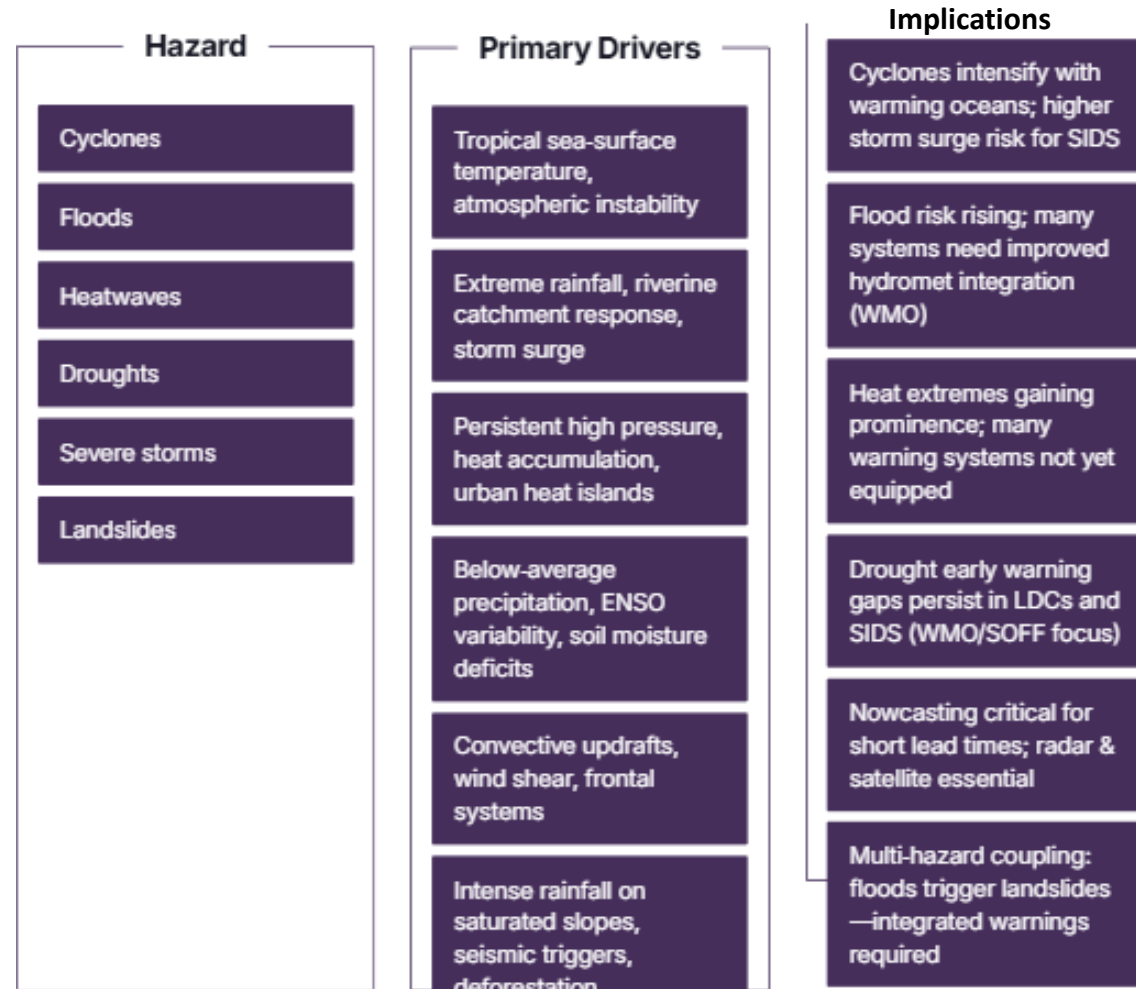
Hazard

Cyclones

Floods

Heatwaves

Droughts

Severe storms

Landslides

Primary Drivers

Tropical sea-surface temperature, atmospheric instability

Extreme rainfall, riverine catchment response, storm surge

Persistent high pressure, heat accumulation, urban heat islands

Below-average precipitation, ENSO variability, soil moisture deficits

Convective updrafts, wind shear, frontal systems

Intense rainfall on saturated slopes, seismic triggers, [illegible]

Implications

Cyclones intensify with warming oceans; higher storm surge risk for SIDS

Flood risk rising; many systems need improved hydromet integration (WMO)

Heat extremes gaining prominence; many warning systems not yet equipped

Drought early warning gaps persist in LDCs and SIDS (WMO/SOFF focus)

Nowcasting critical for short lead times; radar & satellite essential

Multi-hazard coupling: floods trigger landslides —integrated warnings required